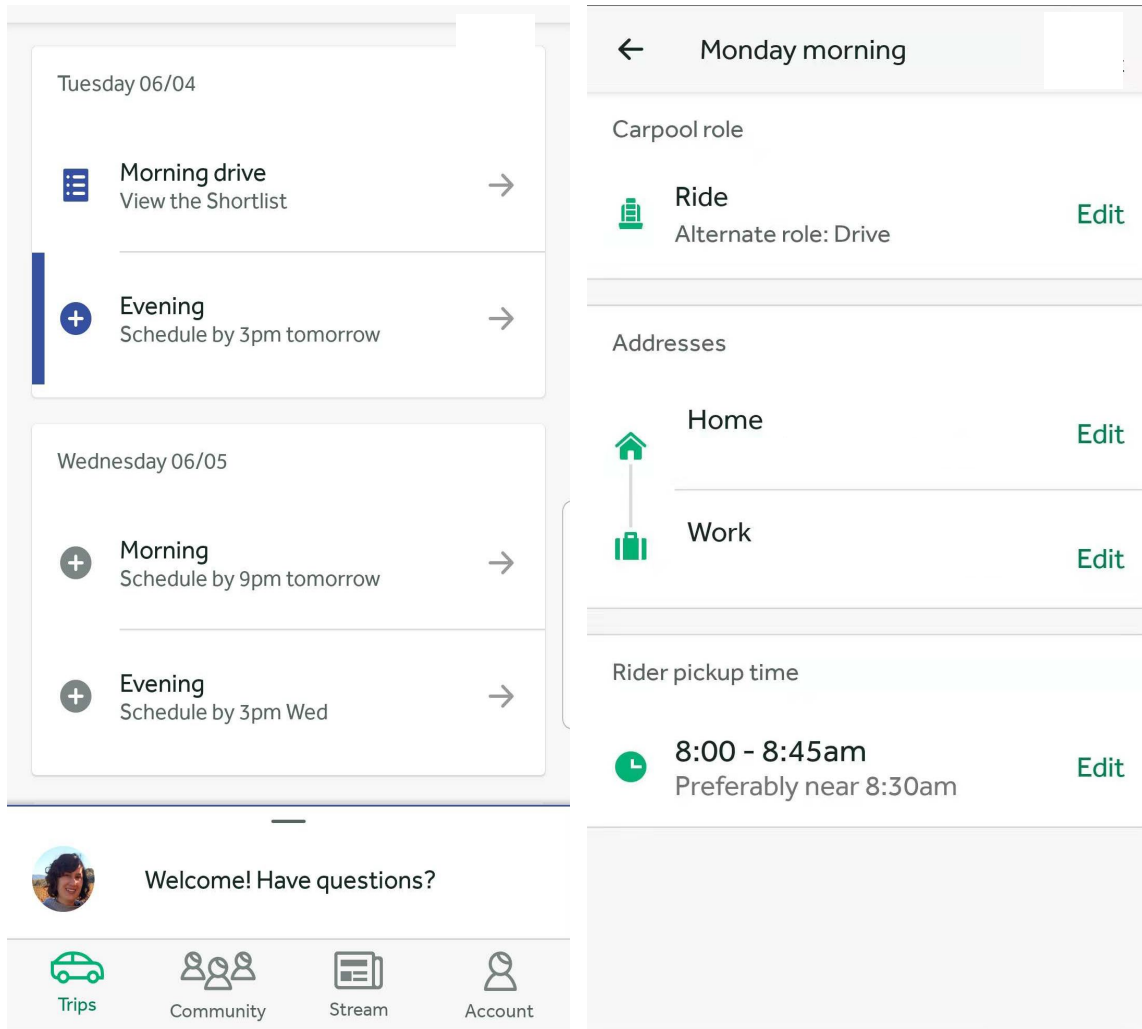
Tuesday 06/04

Morning drive
View the Shortlist

Evening
Schedule by 3pm tomorrow

Wednesday 06/05

Morning
Schedule by 9pm tomorrow

Evening
Schedule by 3pm Wed

Welcome! Have questions?

Trips
Community
Stream
Account

Monday morning

Carpool role

Ride
Alternate role: Drive
Edit

Addresses

Home
Edit

Work
Edit

Rider pickup time

8:00 - 8:45am
Preferably near 8:30am
Edit